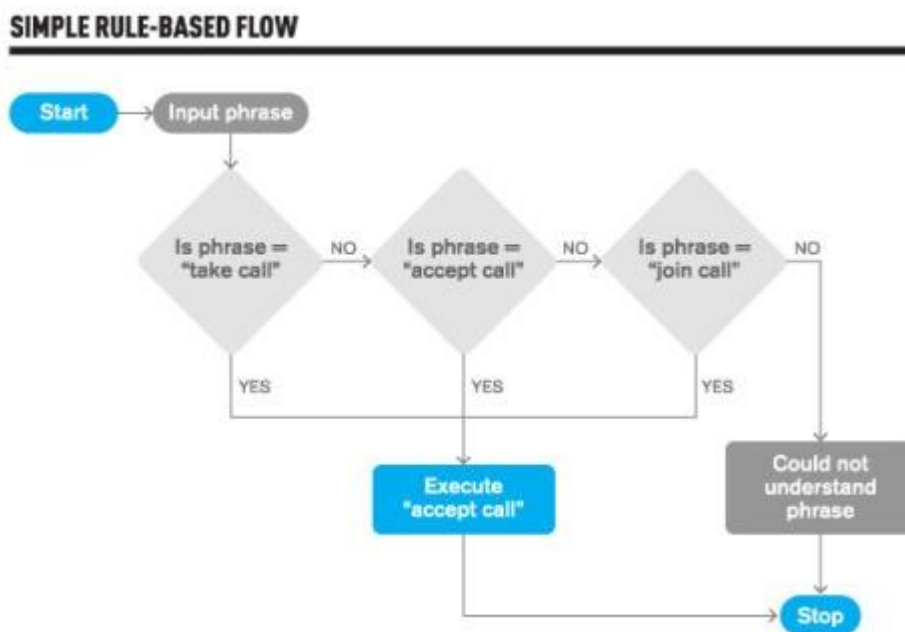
SIMPLE RULE-BASED FLOW

Start

Input phrase

Is phrase = "take call"

NO

Is phrase = "accept call"

NO

Is phrase = "join call"

NO

YES

YES

YES

Execute "accept call"

Could not understand phrase

Stop